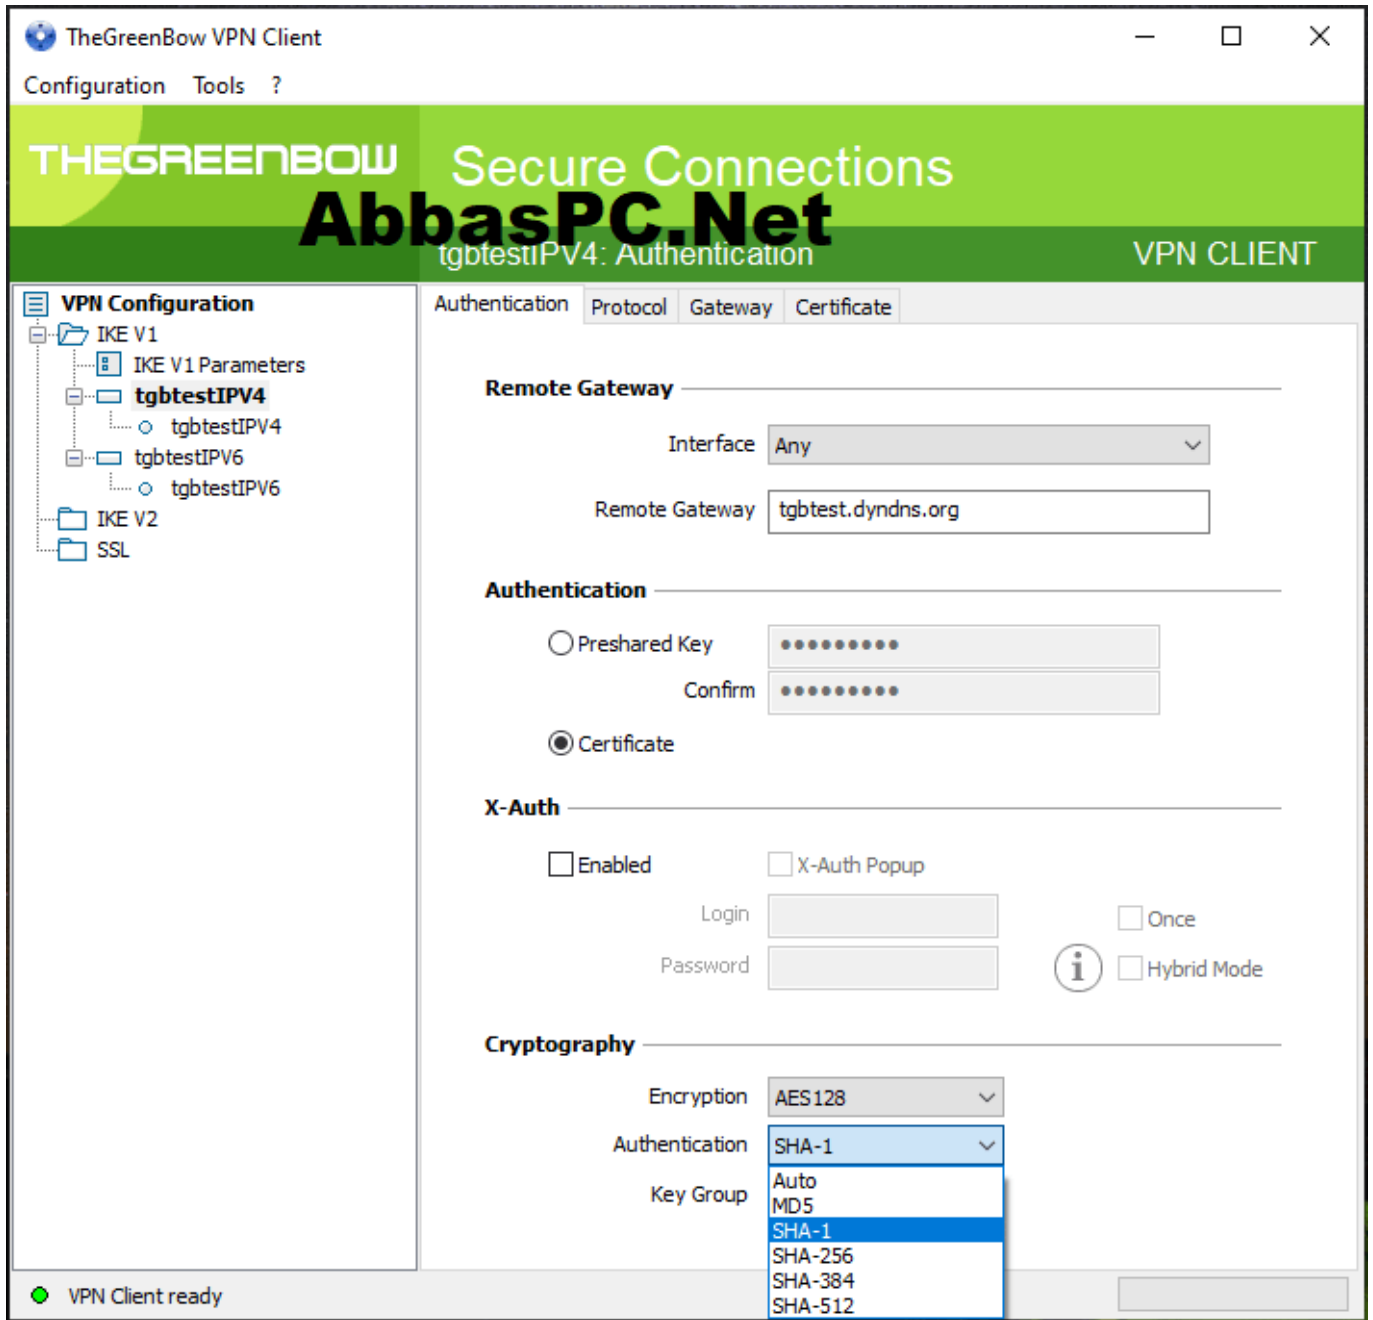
TheGreenBow VPN Client

Configuration Tools ?

THEGREENBOW Secure Connections

AbbasPC.Net

tgbtestIPV4: Authentication VPN CLIENT

VPN Configuration
IKE V1
IKE V1 Parameters
tgbtestIPV4
tgbtestIPV4
tgbtestIPV6
tgbtestIPV6
IKE V2
SSL

Authentication Protocol Gateway Certificate

Remote Gateway

Interface Any

Remote Gateway tgbtest.dyndns.org

Authentication

Preshared Key ••••••••••

Confirm ••••••••••

Certificate

X-Auth

Enabled X-Auth Popup

Login Once

Password Hybrid Mode

Cryptography

Encryption AES128

Authentication SHA-1

Key Group

Auto
MD5
SHA-1
SHA-256
SHA-384
SHA-512

VPN Client ready